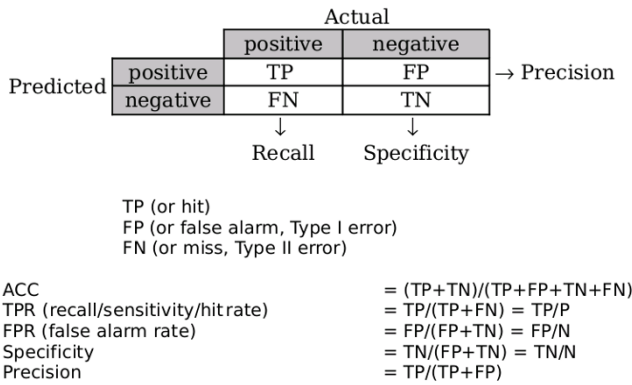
Actual

| | | positive | negative | |
|---|---|---|---|---|
| Predicted | positive | TP | FP | → Precision |
| | negative | FN | TN | |
| | | ↓ Recall | ↓ Specificity | |

TP (or hit)
FP (or false alarm, Type I error)
FN (or miss, Type II error)

ACC = (TP+TN)/(TP+FP+TN+FN)
TPR (recall/sensitivity/hit rate) = TP/(TP+FN) = TP/P
FPR (false alarm rate) = FP/(FP+TN) = FP/N
Specificity = TN/(FP+TN) = TN/N
Precision = TP/(TP+FP)